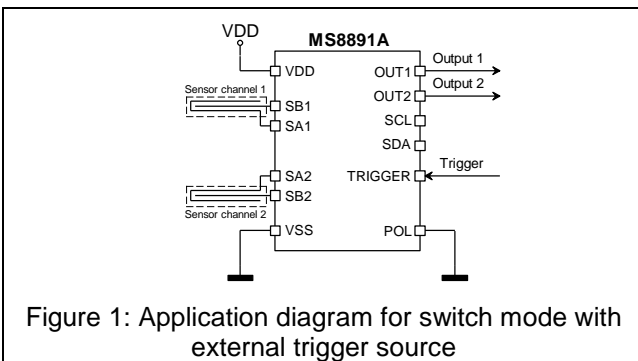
VDD
MS8891A
VDD
Sensor channel 1
SB1
SA1
SA2
SB2
Sensor channel 2
VSS
OUT1
Output 1
OUT2
Output 2
SCL
SDA
TRIGGER
Trigger
POL

Figure 1: Application diagram for switch mode with external trigger source